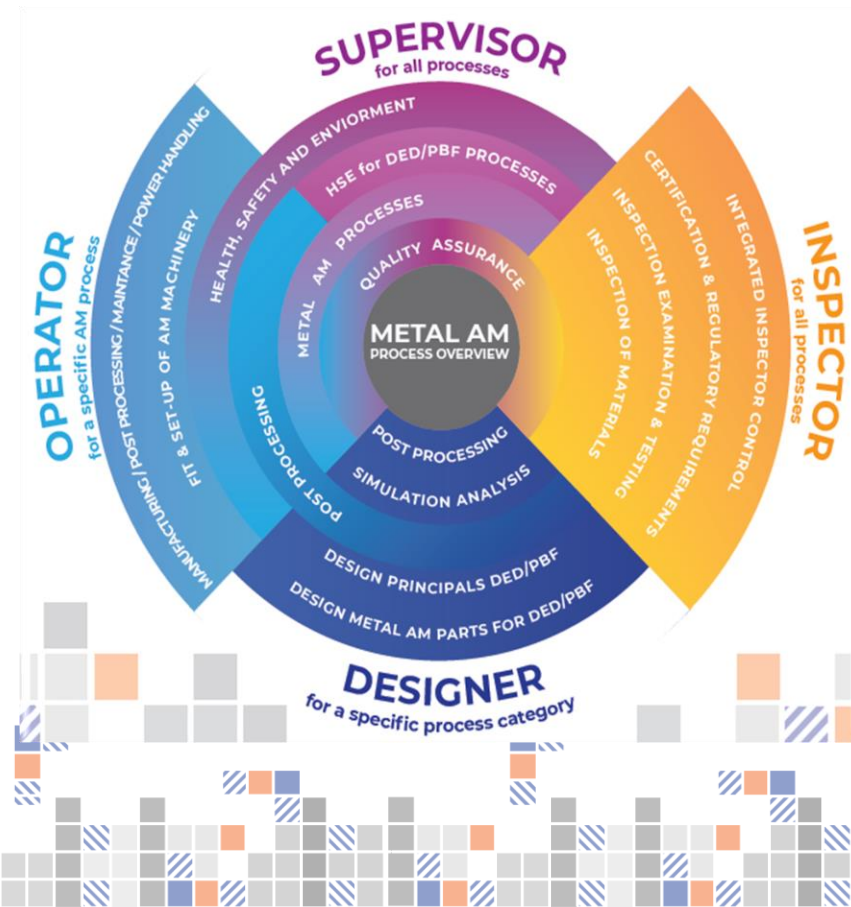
SUPERVISOR
for all processes

HEALTH, SAFETY AND ENVIORMENT
HSE for DED/PBF PROCESSES

OPERATOR
for a specific AM process

MANUFACTURING / POST PROCESSING / MAINTANCE / POWER HANDLING
FIT & SET-UP OF AM MACHINERY

INSPECTOR
for all processes

INTEGRATED INSPECTOR CONTROL
CERTIFICATION & REGULATORY REQUIRMENTS
INSPECTION EXAMINATION & TESTING
INSPECTION OF MATERIALS

METAL AM PROCESSES
QUALITY ASSURANCE

METAL AM
PROCESS OVERVIEW

POST PROCESSING
POST PROCESSING
SIMULATION ANALYSIS

DESIGN PRINCIPALS DED/PBF
DESIGN METAL AM PARTS FOR DED/PBF

DESIGNER
for a specific process category